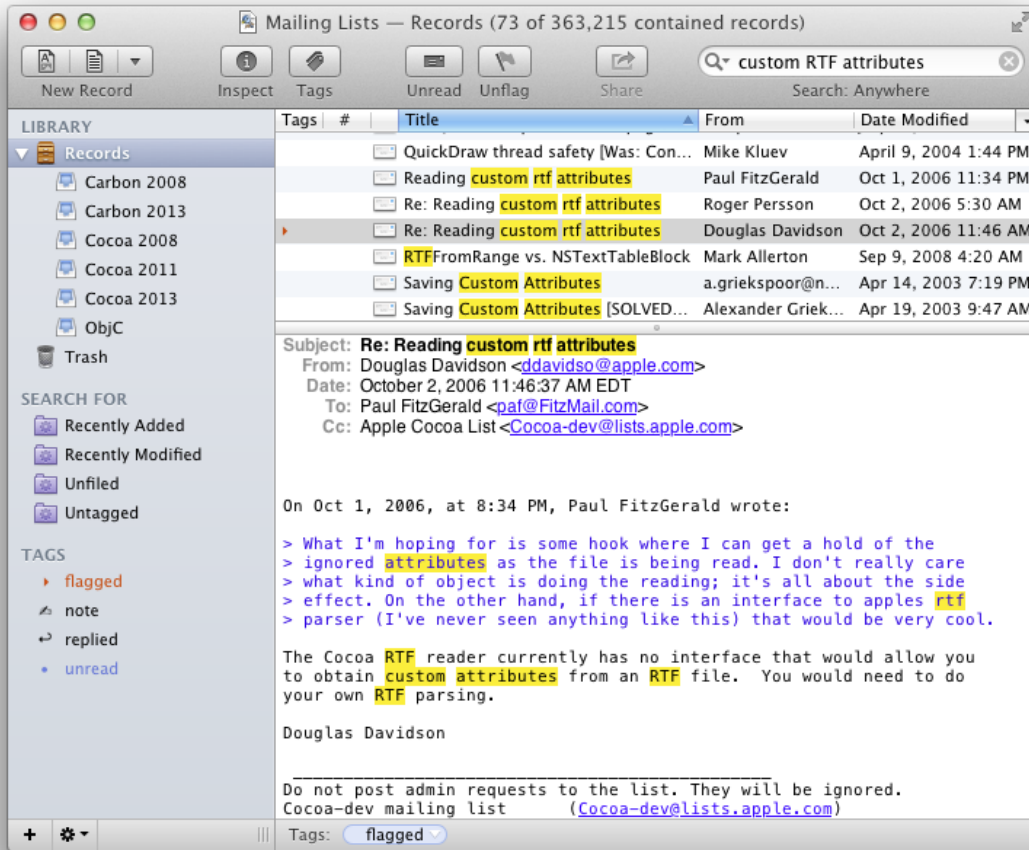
Mailing Lists — Records (73 of 363,215 contained records)

New Record Inspect Tags Unread Unflag Share

custom RTF attributes
Search: Anywhere

LIBRARY
Records
Carbon 2008
Carbon 2013
Cocoa 2008
Cocoa 2011
Cocoa 2013
ObjC
Trash

SEARCH FOR
Recently Added
Recently Modified
Unfiled
Untagged

TAGS
flagged
note
replied
unread

| Tags | # | Title | From | Date Modified |
|---|---|---|---|---|
| | | QuickDraw thread safety [Was: Con... | Mike Kluev | April 9, 2004 1:44 PM |
| | | Reading custom rtf attributes | Paul FitzGerald | Oct 1, 2006 11:34 PM |
| | | Re: Reading custom rtf attributes | Roger Persson | Oct 2, 2006 5:30 AM |
| | | Re: Reading custom rtf attributes | Douglas Davidson | Oct 2, 2006 11:46 AM |
| | | RTFFromRange vs. NSTextTableBlock | Mark Allerton | Sep 9, 2008 4:20 AM |
| | | Saving Custom Attributes | a.griekspoor@n... | Apr 14, 2003 7:19 PM |
| | | Saving Custom Attributes [SOLVED... | Alexander Griek... | Apr 19, 2003 9:47 AM |

Subject: Re: Reading custom rtf attributes
From: Douglas Davidson <ddavidso@apple.com>
Date: October 2, 2006 11:46:37 AM EDT
To: Paul FitzGerald <paf@FitzMail.com>
Cc: Apple Cocoa List <Cocoa-dev@lists.apple.com>

On Oct 1, 2006, at 8:34 PM, Paul FitzGerald wrote:

> What I'm hoping for is some hook where I can get a hold of the
> ignored attributes as the file is being read. I don't really care
> what kind of object is doing the reading; it's all about the side
> effect. On the other hand, if there is an interface to apples rtf
> parser (I've never seen anything like this) that would be very cool.

The Cocoa RTF reader currently has no interface that would allow you to obtain custom attributes from an RTF file. You would need to do your own RTF parsing.

Douglas Davidson

_______________________________________________
Do not post admin requests to the list. They will be ignored.
Cocoa-dev mailing list (Cocoa-dev@lists.apple.com)

Tags: flagged